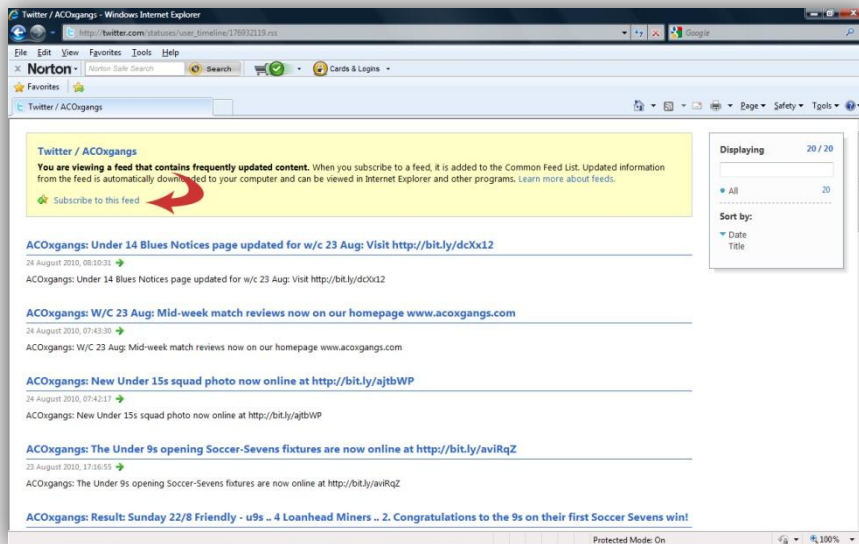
Twitter / ACOxgangs - Windows Internet Explorer

http://twitter.com/statuses/user_timeline/176932119.rss

Google

File Edit View Favorites Tools Help

Norton · Norton Safe Search Search Cards & Logins

Favorites

Twitter / ACOxgangs

Page · Safety · Tools ·

Twitter / ACOxgangs

**You are viewing a feed that contains frequently updated content.** When you subscribe to a feed, it is added to the Common Feed List. Updated information from the feed is automatically downloaded to your computer and can be viewed in Internet Explorer and other programs. Learn more about feeds.

Subscribe to this feed

Displaying 20 / 20

All 20

Sort by:

Date

Title

ACOxgangs: Under 14 Blues Notices page updated for w/c 23 Aug: Visit http://bit.ly/dcXx12

24 August 2010, 08:10:31

ACOxgangs: Under 14 Blues Notices page updated for w/c 23 Aug: Visit http://bit.ly/dcXx12

ACOxgangs: W/C 23 Aug: Mid-week match reviews now on our homepage www.acoxgangs.com

24 August 2010, 07:43:30

ACOxgangs: W/C 23 Aug: Mid-week match reviews now on our homepage www.acoxgangs.com

ACOxgangs: New Under 15s squad photo now online at http://bit.ly/ajtbWP

24 August 2010, 07:42:17

ACOxgangs: New Under 15s squad photo now online at http://bit.ly/ajtbWP

ACOxgangs: The Under 9s opening Soccer-Sevens fixtures are now online at http://bit.ly/aviRqZ

23 August 2010, 17:16:55

ACOxgangs: The Under 9s opening Soccer-Sevens fixtures are now online at http://bit.ly/aviRqZ

ACOxgangs: Result: Sunday 22/8 Friendly - u9s .. 4 Loanhead Miners .. 2. Congratulations to the 9s on their first Soccer Sevens win!

Protected Mode: On

100%